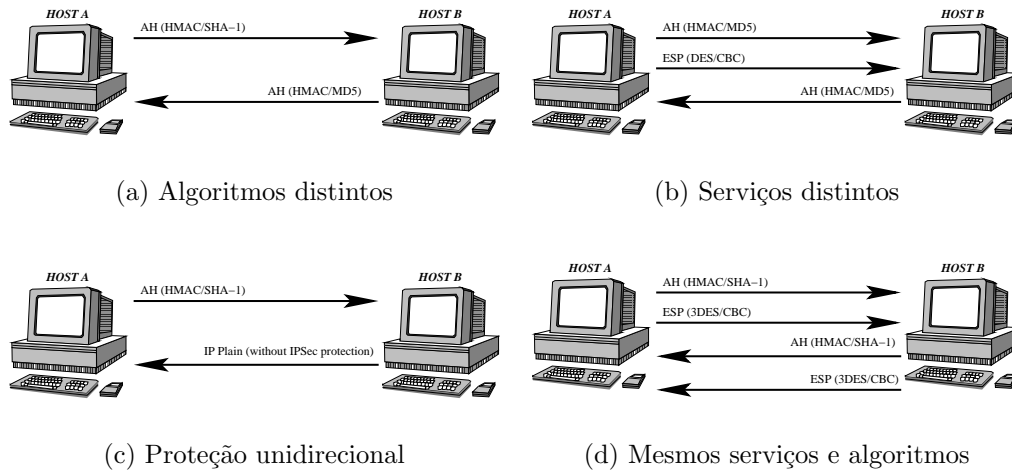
HOST A

AH (HMAC/SHA−1)

HOST B

AH (HMAC/MD5)

(a) Algoritmos distintos

HOST A

AH (HMAC/MD5)

ESP (DES/CBC)

HOST B

AH (HMAC/MD5)

(b) Serviços distintos

HOST A

AH (HMAC/SHA−1)

HOST B

IP Plain (without IPSec protection)

(c) Proteção unidirecional

HOST A

AH (HMAC/SHA−1)

ESP (3DES/CBC)

HOST B

AH (HMAC/SHA−1)

ESP (3DES/CBC)

(d) Mesmos serviços e algoritmos